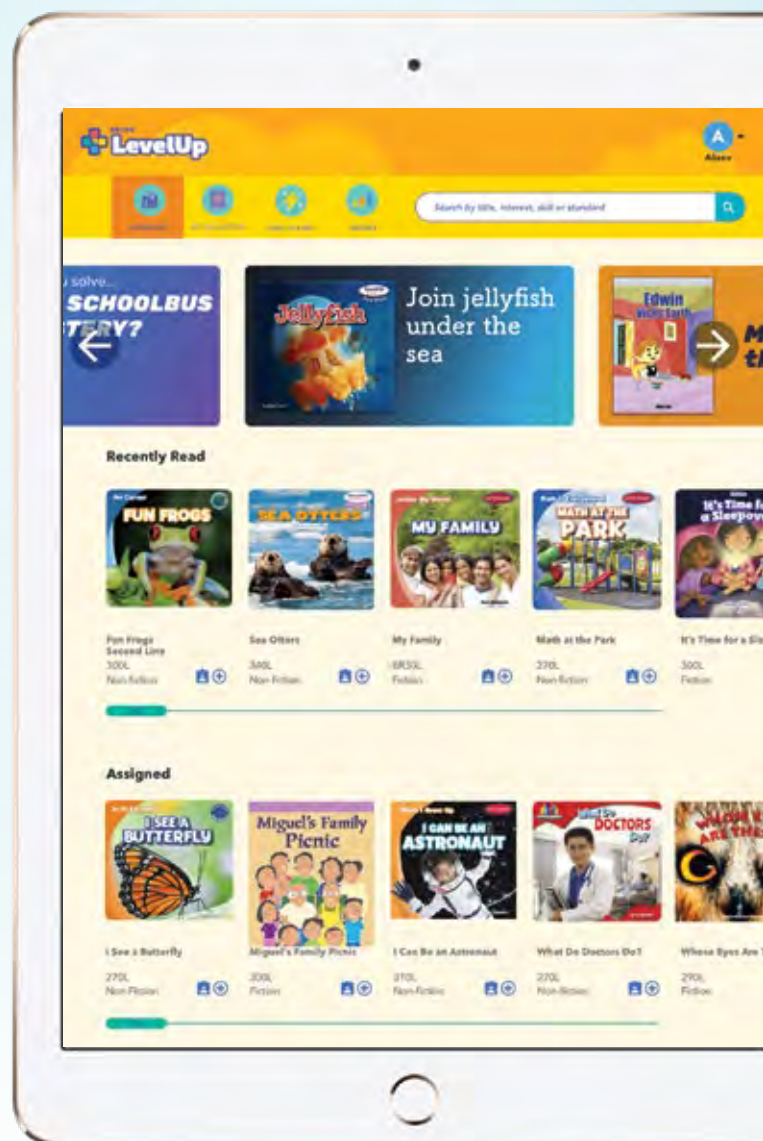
LevelUp

A
Alexv

Search by title, interest, skill or standard

u solve...
SCHOOLBUS
TERY?

Jellyfish

Join jellyfish under the sea

Edwin

M
th

Recently Read

FUN FROGS
SEA OTTERS
MY FAMILY
MATH AT THE PARK
It's Time for a Sleepov

Fun Frogs Second Line
300L
Non-fiction

Sea Otters
300L
Non-Fiction

My Family
BR30L
Fiction

Math at the Park
270L
Non-fiction

It's Time for a Sl
300L
Fiction

Assigned

I SEE A BUTTERFLY
Miguel's Family Picnic
I CAN BE AN ASTRONAUT
DOCTORS DO?

I See a Butterfly
270L
Non-Fiction

Miguel's Family Picnic
300L
Fiction

I Can Be an Astronaut
370L
Non-fiction

What Do Doctors Do?
270L
Non-fiction

Whose Eyes Are T
290L
Fiction